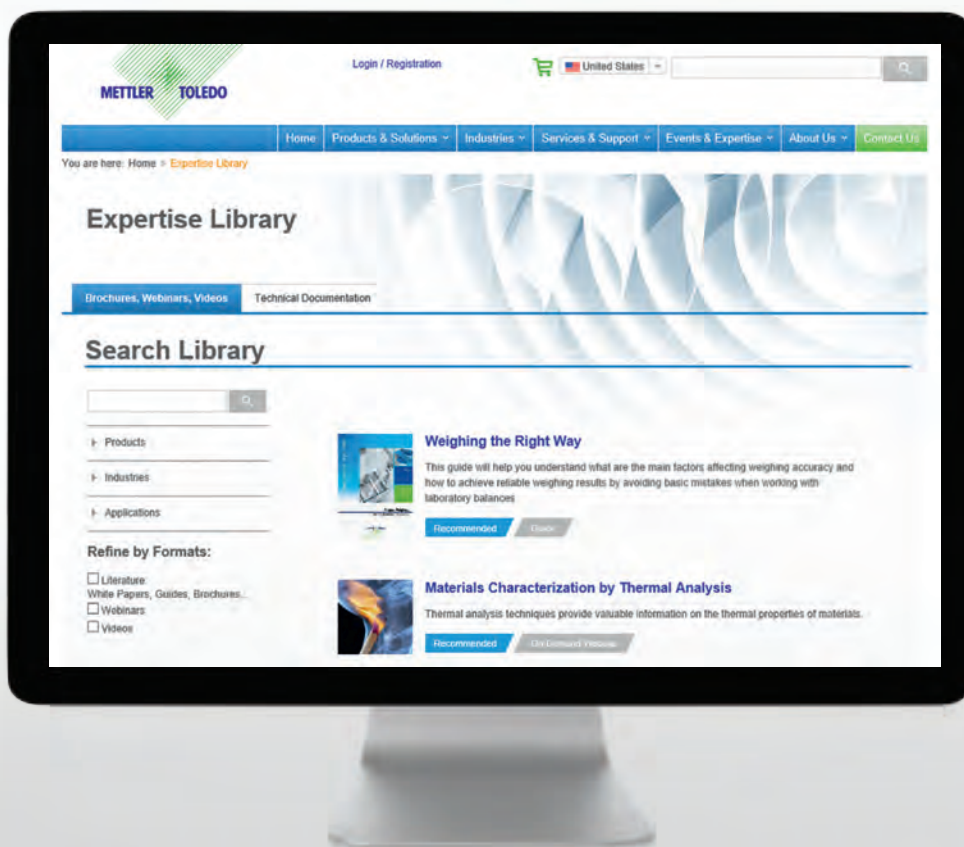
METTLER TOLEDO

Login / Registration

United States

Home | Products & Solutions | Industries | Services & Support | Events & Expertise | About Us | Contact Us

You are here: Home > Expertise Library

Expertise Library

Brochures, Webinars, Videos | Technical Documentation

Search Library

Products

Industries

Applications

Refine by Formats:

Literature: White Papers, Guides, Brochures...

Webinars

Videos

Weighing the Right Way

This guide will help you understand what are the main factors affecting weighing accuracy and how to achieve reliable weighing results by avoiding basic mistakes when working with laboratory balances

Recommended | Guide

Materials Characterization by Thermal Analysis

Thermal analysis techniques provide valuable information on the thermal properties of materials.

Recommended | On Demand Webinar